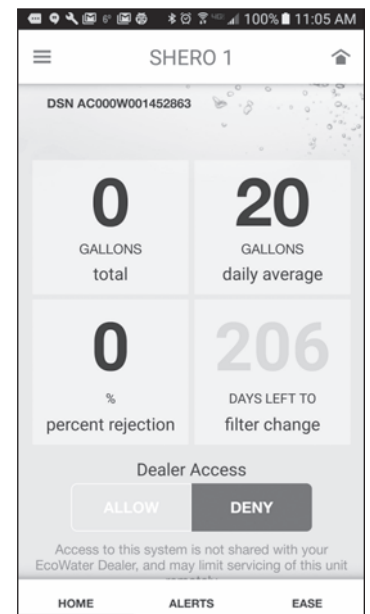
6° 100% 11:05 AM

SHERO 1

DSN AC000W001452863

0
GALLONS
total

20
GALLONS
daily average

0
%
percent rejection

206
DAYS LEFT TO
filter change

Dealer Access

ALLOW DENY

Access to this system is not shared with your EcoWater Dealer, and may limit servicing of this unit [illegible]

HOME ALERTS EASE